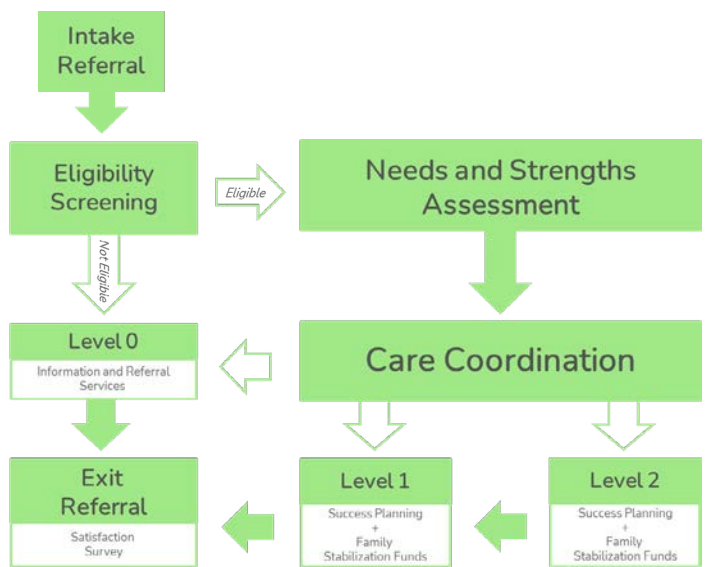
Intake Referral

Eligibility Screening

Eligible

Needs and Strengths Assessment

Not Eligible

Level 0

Information and Referral Services

Care Coordination

Exit Referral

Satisfaction Survey

Level 1

Success Planning + Family Stabilization Funds

Level 2

Success Planning + Family Stabilization Funds